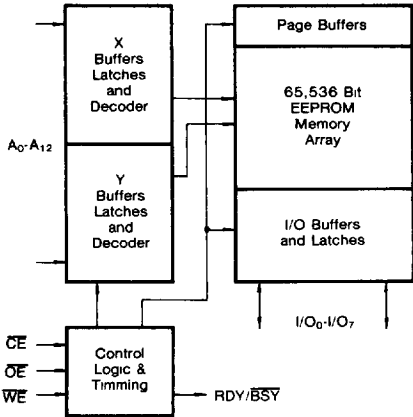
X Buffers Latches and Decoder

Page Buffers

65,536 Bit EEPROM Memory Array

$A_0$-$A_{12}$

Y Buffers Latches and Decoder

I/O Buffers and Latches

$I/O_0$-$I/O_7$

$\overline{CE}$

$\overline{OE}$

$\overline{WE}$

Control Logic & Timming

RDY/$\overline{BSY}$